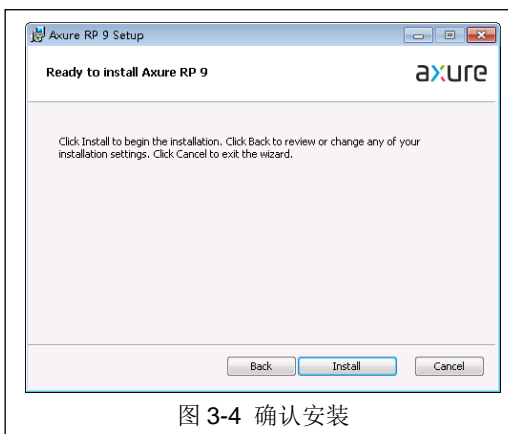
Axure RP 9 Setup

Ready to install Axure RP 9

axure

Click Install to begin the installation. Click Back to review or change any of your installation settings. Click Cancel to exit the wizard.

Back Install Cancel

图 3-4 确认安装